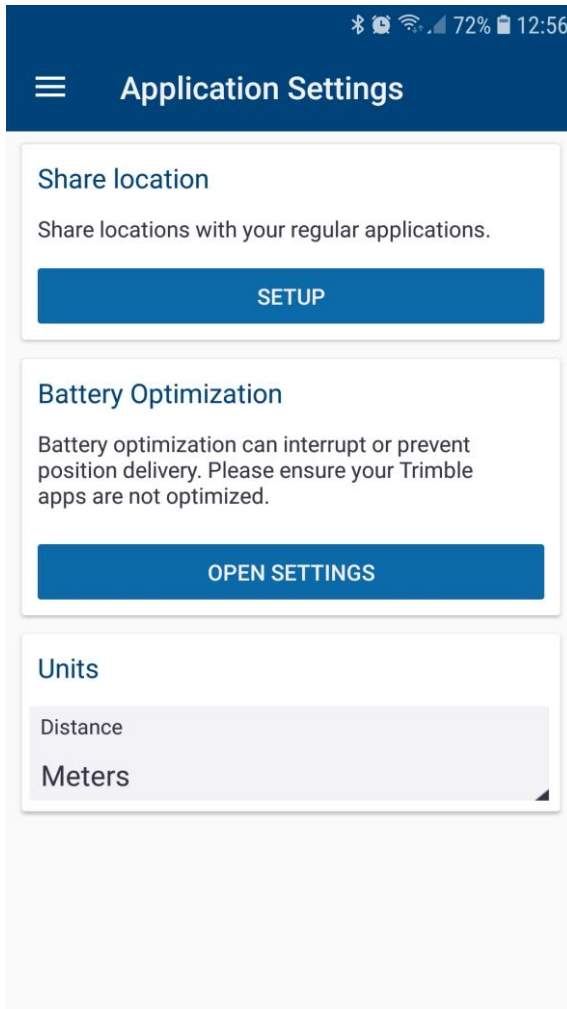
72% 12:56

Application Settings

Share location

Share locations with your regular applications.

SETUP

Battery Optimization

Battery optimization can interrupt or prevent position delivery. Please ensure your Trimble apps are not optimized.

OPEN SETTINGS

Units

Distance

Meters